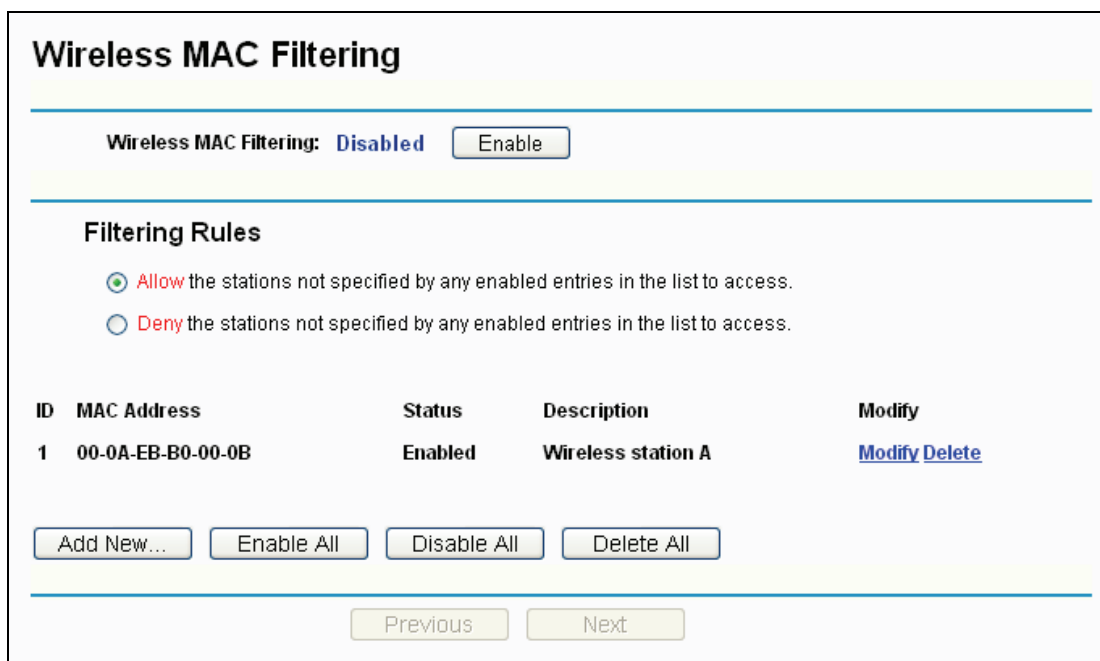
Wireless MAC Filtering

Wireless MAC Filtering: Disabled Enable

Filtering Rules

Allow the stations not specified by any enabled entries in the list to access.

Deny the stations not specified by any enabled entries in the list to access.

| ID | MAC Address | Status | Description | Modify |
|---|---|---|---|---|
| 1 | 00-0A-EB-B0-00-0B | Enabled | Wireless station A | Modify Delete |

Add New... Enable All Disable All Delete All

Previous Next